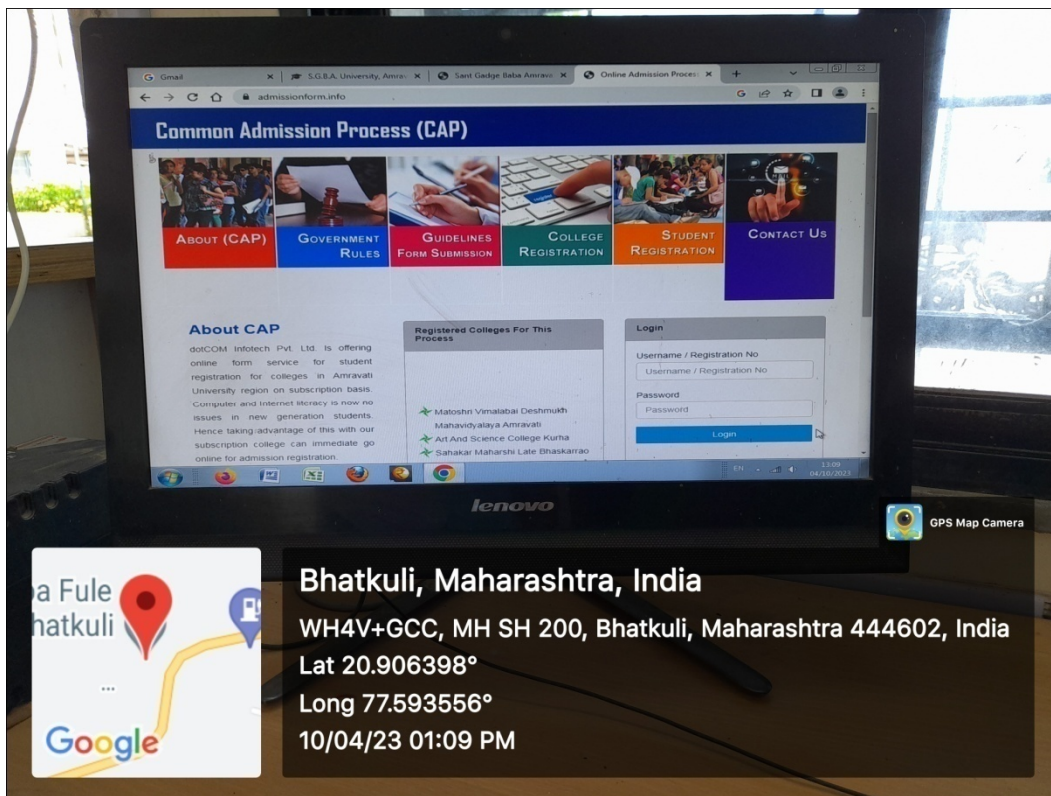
Gmail | S.G.B.A. University, Amrav | Sant Gadge Baba Amrava | Online Admission Proces

admissionform.info

Common Admission Process (CAP)

About (CAP)

Government Rules

Guidelines Form Submission

College Registration

Student Registration

Contact Us

About CAP

dotCOM Infotech Pvt. Ltd. is offering online form service for student registration for colleges in Amravati University region on subscription basis. Computer and Internet literacy is now no issues in new generation students. Hence taking advantage of this with our subscription college can immediate go online for admission registration.

Registered Colleges For This Process

Matoshri Vimalabai Deshmukh Mahavidyalaya Amravati
Art And Science College Kurha
Sahakar Maharshi Late Bhaskarrao

Login

Username / Registration No

Username / Registration No

Password

Password

Login

EN

13:09
04/10/2023

lenovo

GPS Map Camera

a Fule
hatkuli

Google

Bhatkuli, Maharashtra, India

WH4V+GCC, MH SH 200, Bhatkuli, Maharashtra 444602, India

Lat 20.906398°

Long 77.593556°

10/04/23 01:09 PM